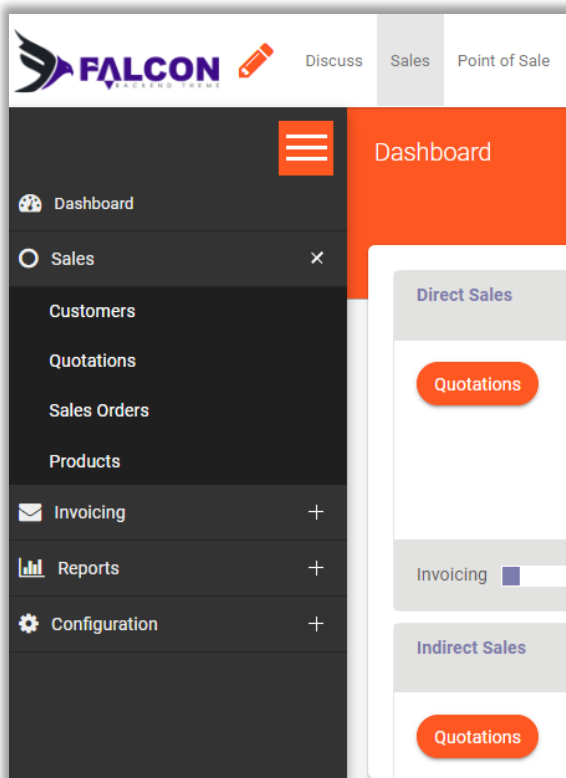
FALCON
BACKEND THEME

Discuss Sales Point of Sale

Dashboard

Dashboard

Sales ×

Customers

Quotations

Sales Orders

Products

Invoicing +

Reports +

Configuration +

Direct Sales

Quotations

Invoicing

Indirect Sales

Quotations